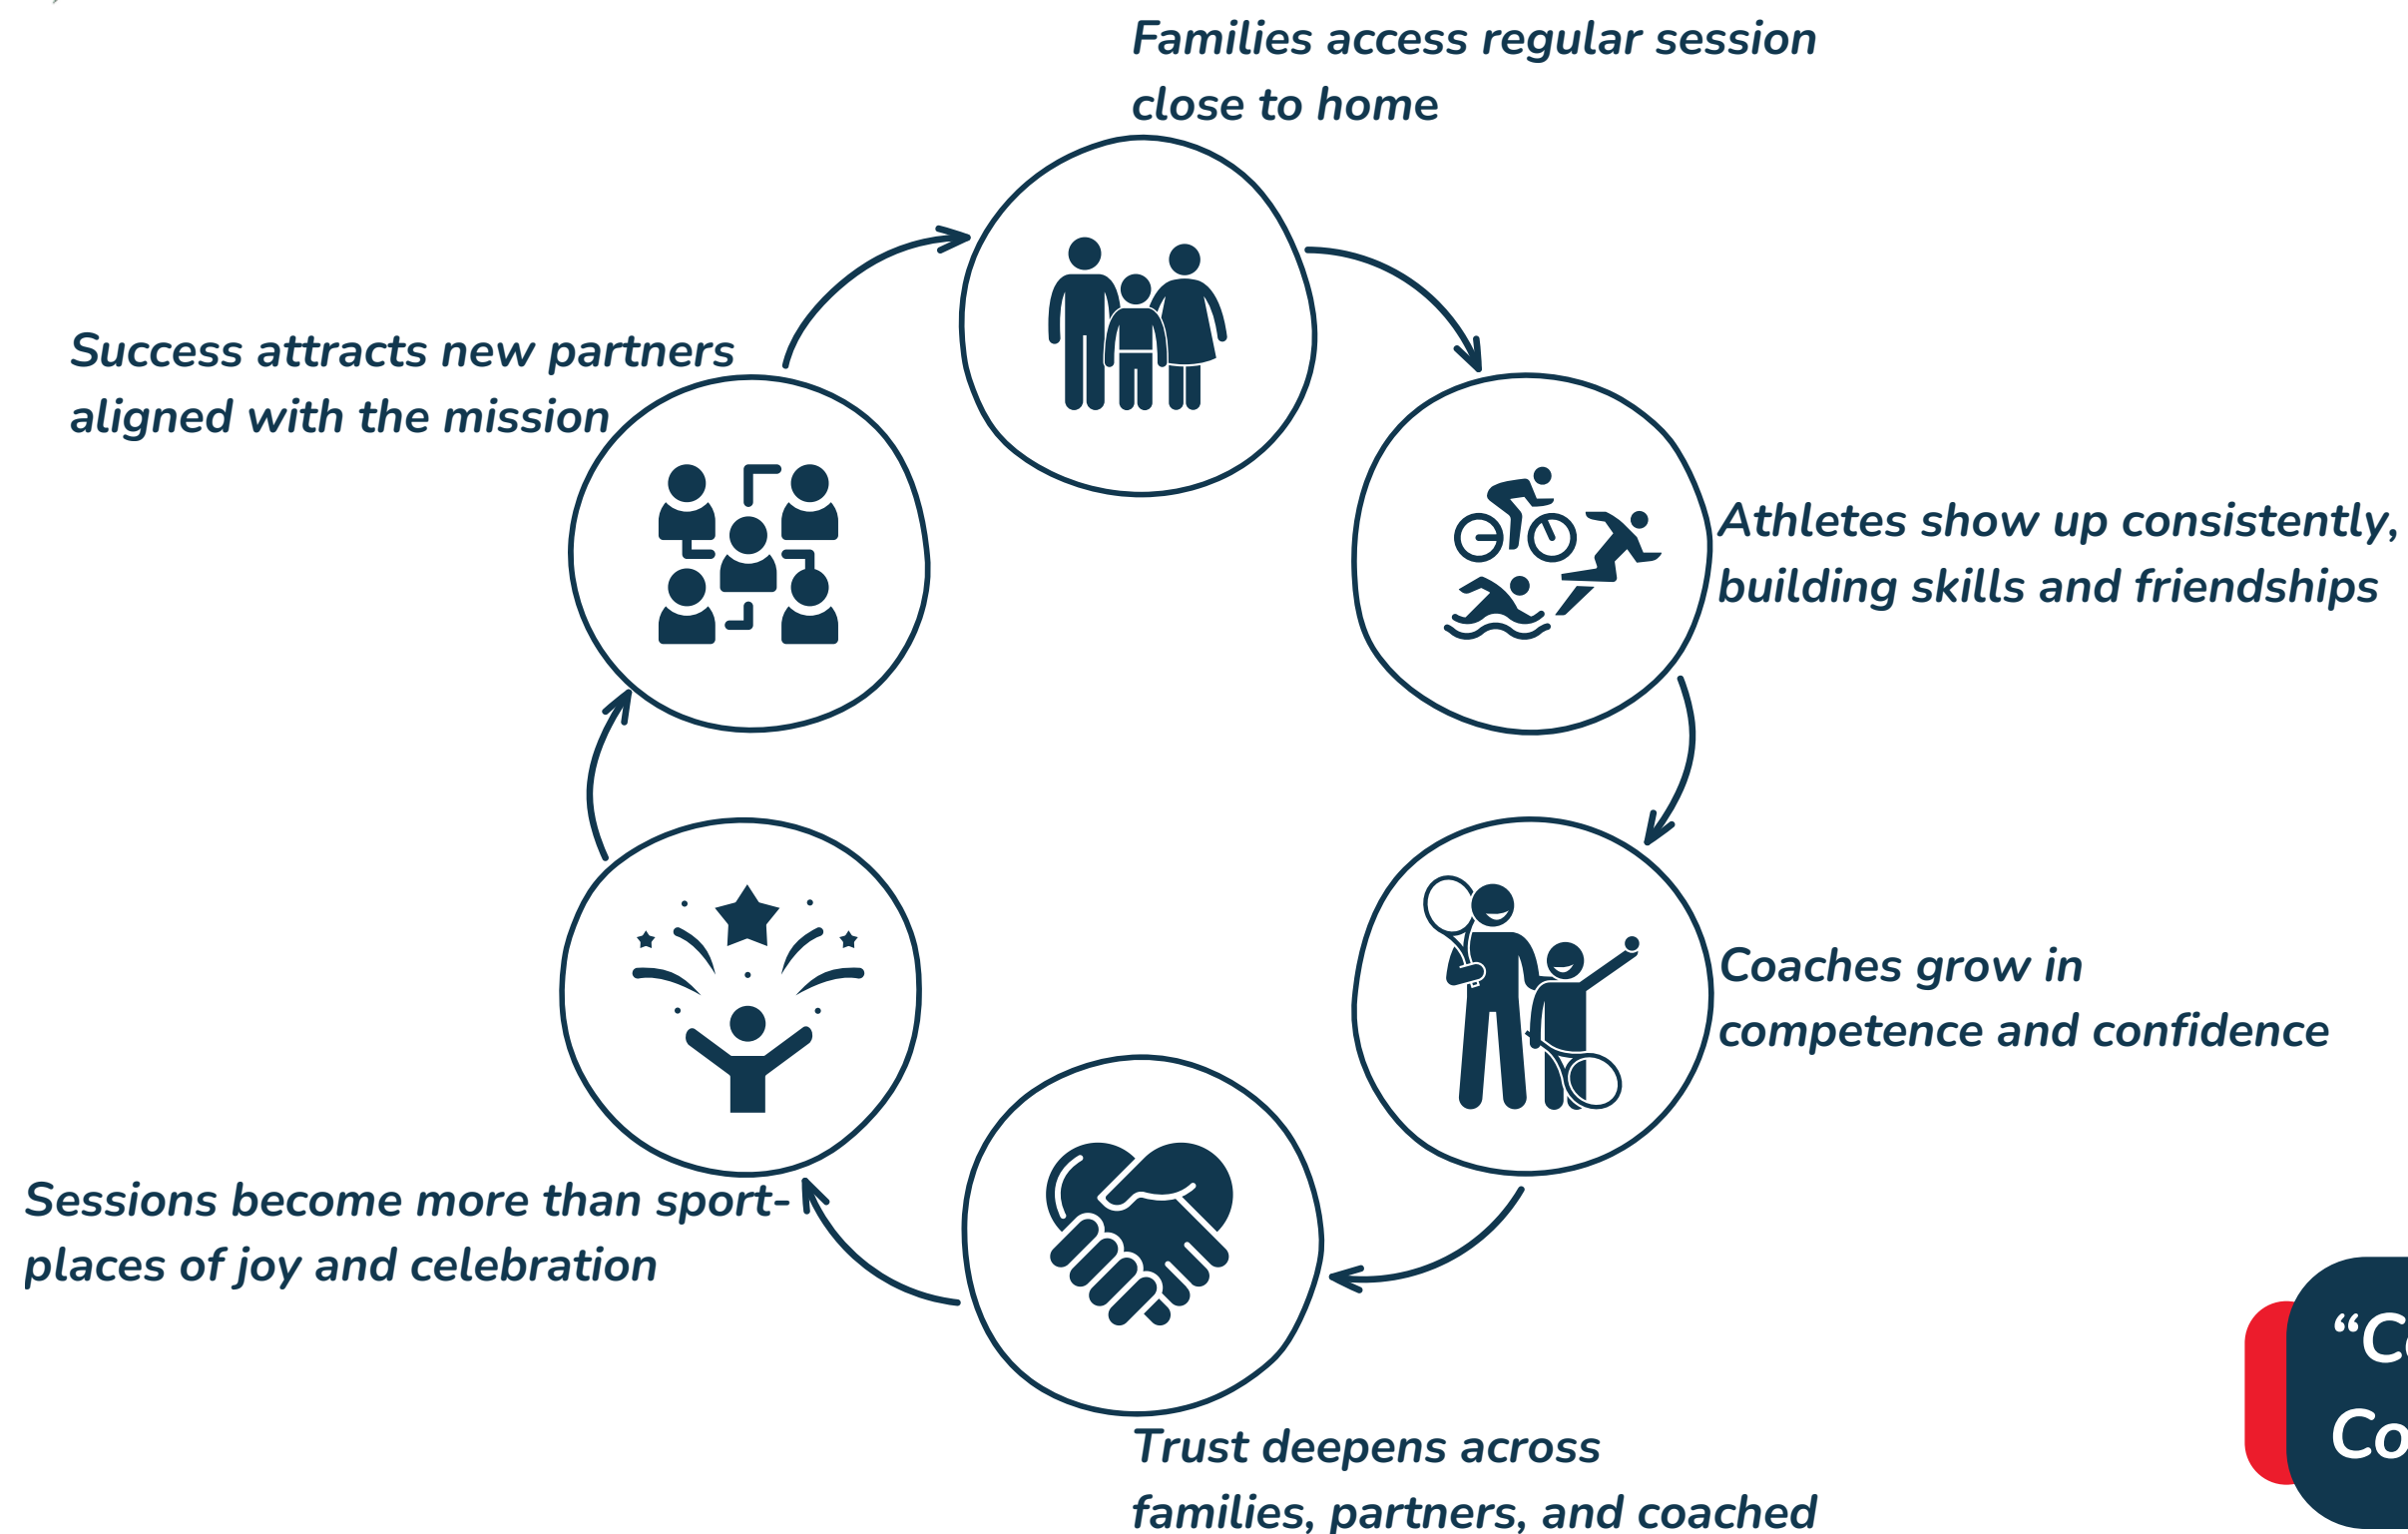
Families access regular session close to home

Athletes show up consistently, building skills and friendships

Coaches grow in competence and confidence

Trust deepens across families, partners, and coached

Sessions become more than sport- places of joy and celebration

Success attracts new partners aligned with the mission

“C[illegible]

Co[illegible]